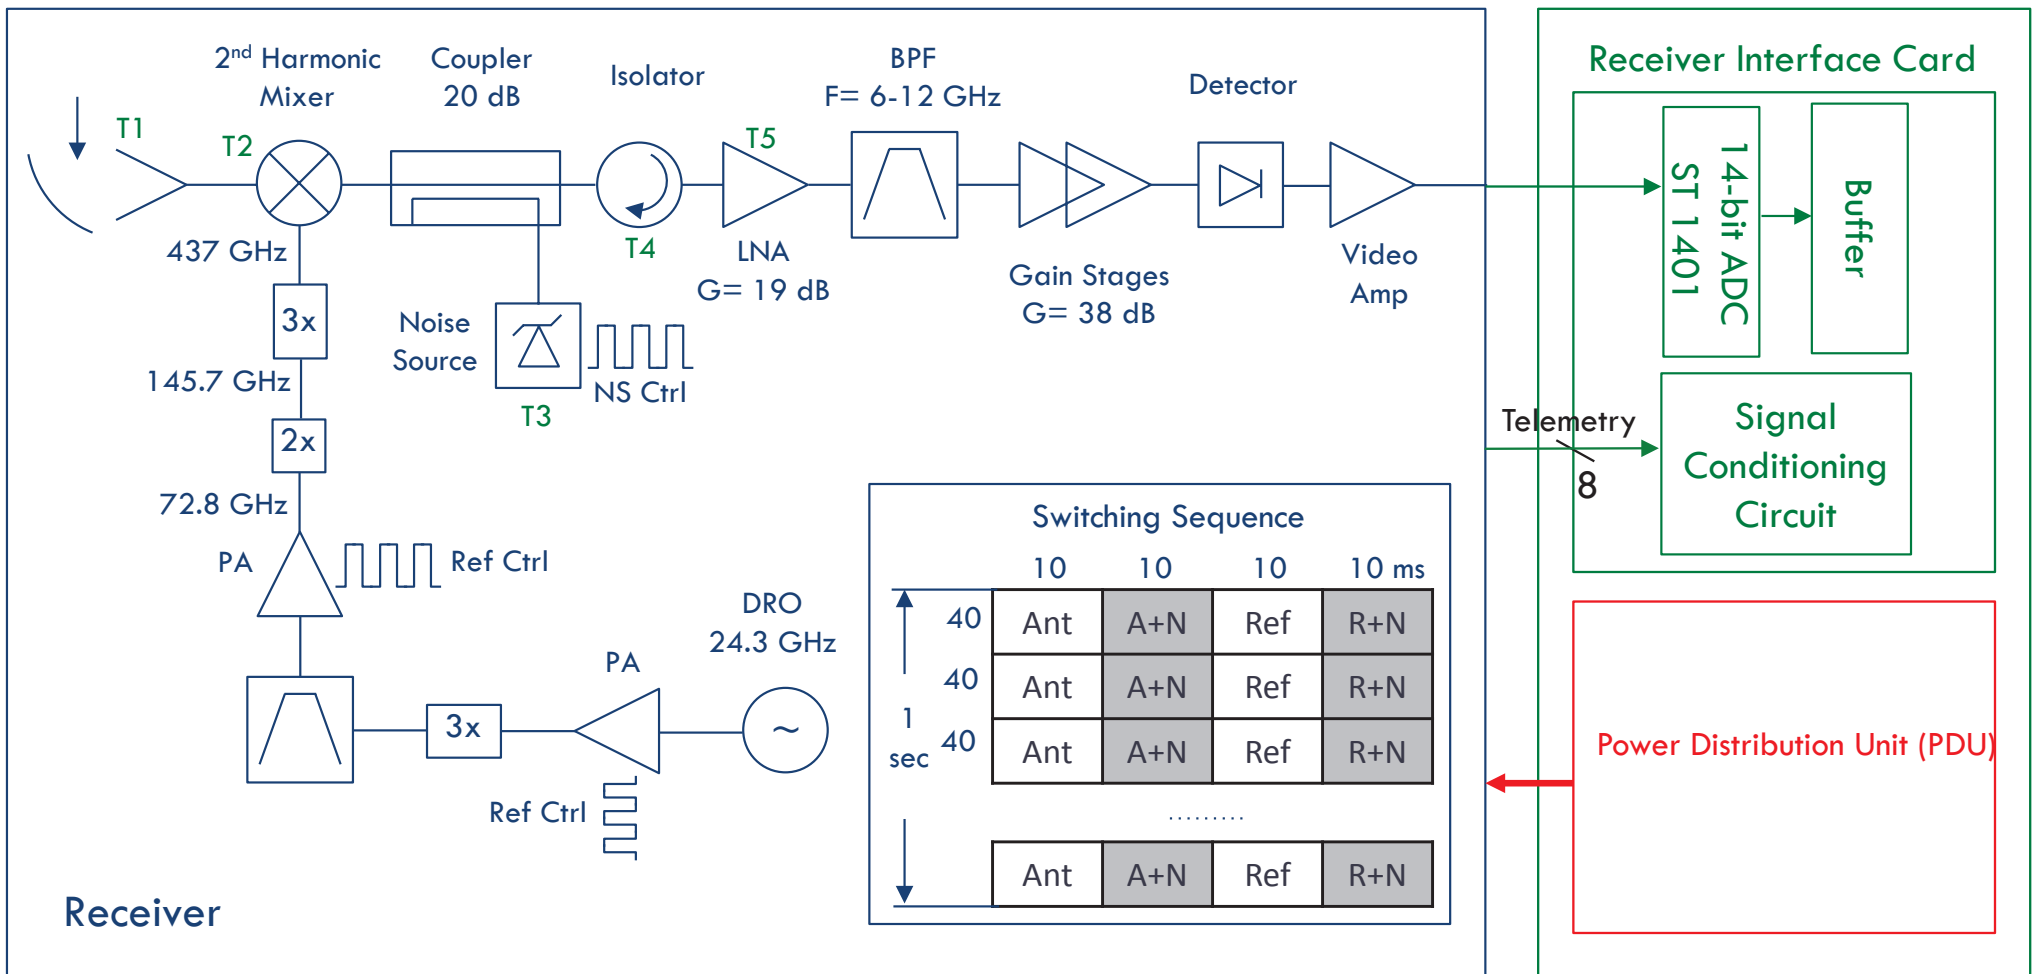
2$^{nd}$ Harmonic Mixer

Coupler 20 dB

Isolator

BPF F= 6-12 GHz

Detector

Receiver Interface Card

T1

T2

T5

437 GHz

T4

LNA G= 19 dB

Gain Stages G= 38 dB

Video Amp

14-bit ADC ST 1401

Buffer

3x

Noise Source

NS Ctrl

T3

145.7 GHz

2x

72.8 GHz

Telemetry

8

Signal Conditioning Circuit

PA

Ref Ctrl

Switching Sequence

| | 10 | 10 | 10 | 10 ms |
|---|---|---|---|---|
| 40 | Ant | A+N | Ref | R+N |
| 40 | Ant | A+N | Ref | R+N |
| 40 | Ant | A+N | Ref | R+N |

1 sec

.........

| Ant | A+N | Ref | R+N |
|---|---|---|---|

DRO 24.3 GHz

PA

3x

~

Ref Ctrl

Power Distribution Unit (PDU)

Receiver